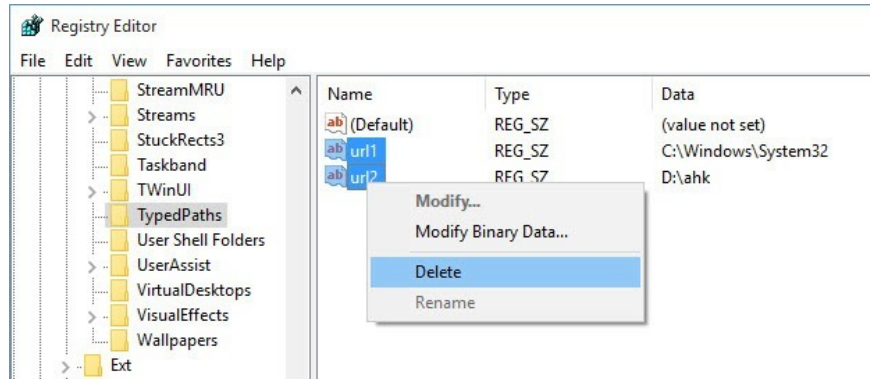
Registry Editor

File Edit View Favorites Help

StreamMRU
Streams
StuckRects3
Taskband
TWinUI
TypedPaths
User Shell Folders
UserAssist
VirtualDesktops
VisualEffects
Wallpapers
Ext

| Name | Type | Data |
|---|---|---|
| (Default) | REG_SZ | (value not set) |
| url1 | REG_SZ | C:\Windows\System32 |
| url2 | REG_SZ | D:\ahk |

Modify...
Modify Binary Data...
Delete
Rename